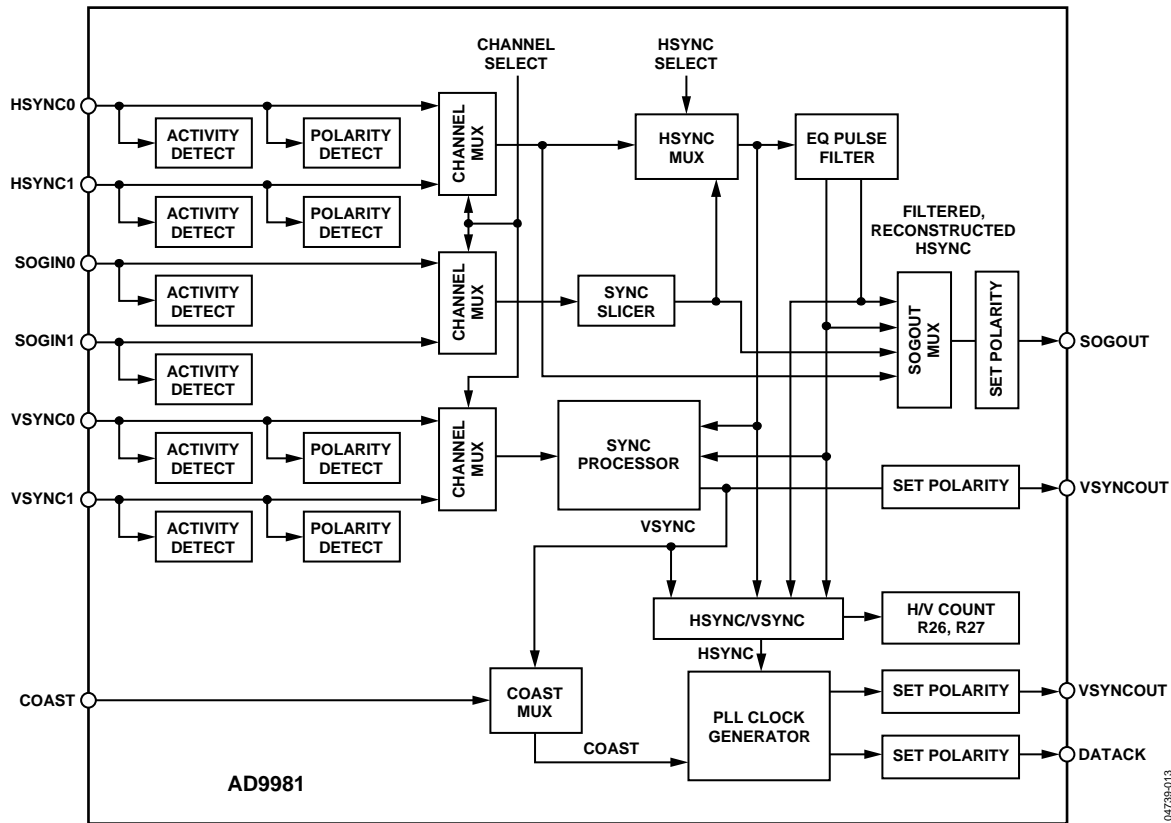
CHANNEL SELECT

HSYNC SELECT

HSYNC0

ACTIVITY DETECT

POLARITY DETECT

CHANNEL MUX

HSYNC MUX

EQ PULSE FILTER

HSYNC1

ACTIVITY DETECT

POLARITY DETECT

FILTERED, RECONSTRUCTED HSYNC

SOGIN0

ACTIVITY DETECT

CHANNEL MUX

SYNC SLICER

SOGOUT MUX

SET POLARITY

SOGOUT

SOGIN1

ACTIVITY DETECT

VSYNC0

ACTIVITY DETECT

POLARITY DETECT

CHANNEL MUX

SYNC PROCESSOR

VSYNC1

ACTIVITY DETECT

POLARITY DETECT

SET POLARITY

VSYNCOUT

VSYNC

HSYNC/VSYNC

H/V COUNT R26, R27

HSYNC

COAST

COAST MUX

PLL CLOCK GENERATOR

SET POLARITY

VSYNCOUT

COAST

SET POLARITY

DATACK

AD9981

04739-013